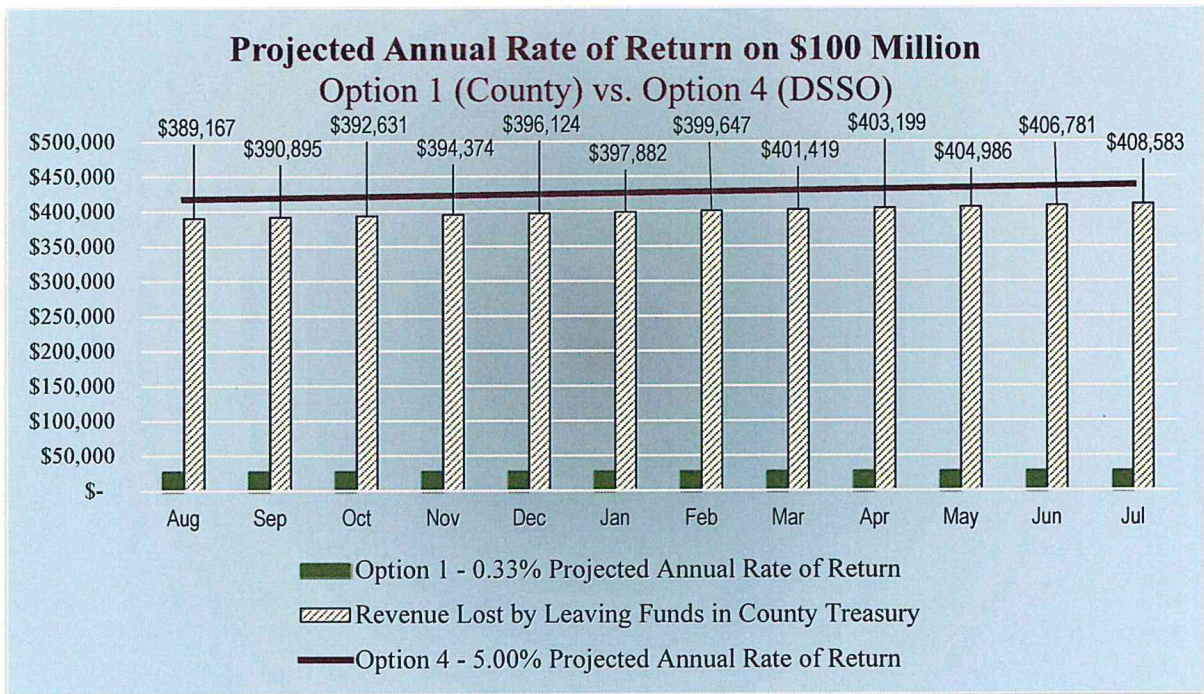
Projected Annual Rate of Return on $100 Million
Option 1 (County) vs. Option 4 (DSSO)

$389,167
$390,895
$392,631
$394,374
$396,124
$397,882
$399,647
$401,419
$403,199
$404,986
$406,781
$408,583

$500,000
$450,000
$400,000
$350,000
$300,000
$250,000
$200,000
$150,000
$100,000
$50,000
$-

Aug
Sep
Oct
Nov
Dec
Jan
Feb
Mar
Apr
May
Jun
Jul

Option 1 - 0.33% Projected Annual Rate of Return
Revenue Lost by Leaving Funds in County Treasury
Option 4 - 5.00% Projected Annual Rate of Return